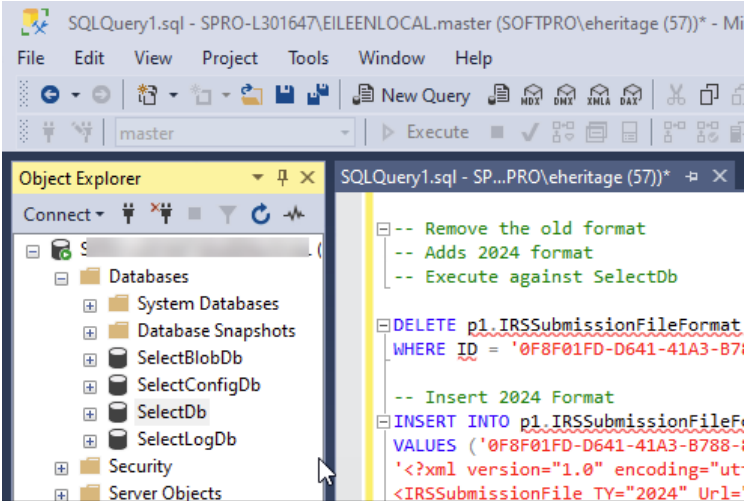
SQLQuery1.sql - SPRO-L301647\EILEENLOCAL.master (SOFTPRO\eheritage (57))* - Mi

File Edit View Project Tools Window Help

New Query MDX DMX XMLA DAX

master

Execute

Object Explorer

Connect

S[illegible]

Databases

System Databases

Database Snapshots

SelectBlobDb

SelectConfigDb

SelectDb

SelectLogDb

Security

Server Objects

SQLQuery1.sql - SP...PRO\eheritage (57))*

-- Remove the old format
-- Adds 2024 format
-- Execute against SelectDb

DELETE p1.IRSSubmissionFileFormat
WHERE ID = '0F8F01FD-D641-41A3-B78

-- Insert 2024 Format
INSERT INTO p1.IRSSubmissionFileFo
VALUES ('0F8F01FD-D641-41A3-B788-
'<?xml version="1.0" encoding="ut
<IRSSubmissionFile TY="2024" Url=